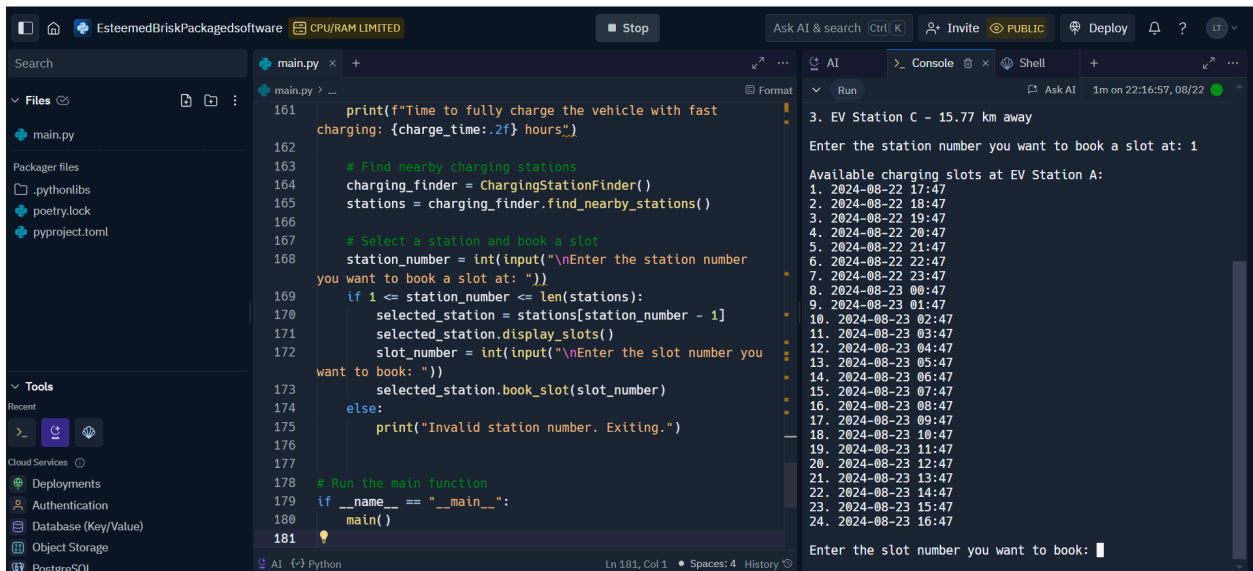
EsteemedBriskPackagedsoftware CPU/RAM LIMITED Stop Ask AI & search Ctrl K Invite PUBLIC Deploy ? LT

Search

Files

main.py

Packager files

.pythonlibs

poetry.lock

pyproject.toml

Tools

Recent

Cloud Services

Deployments

Authentication

Database (Key/Value)

Object Storage

PostgreSQL

main.py × +

main.py > Format

161 print(f"Time to fully charge the vehicle with fast charging: {charge_time:.2f} hours")
162
163 # Find nearby charging stations
164 charging_finder = ChargingStationFinder()
165 stations = charging_finder.find_nearby_stations()
166
167 # Select a station and book a slot
168 station_number = int(input("\nEnter the station number you want to book a slot at: "))
169 if 1 <= station_number <= len(stations):
170 selected_station = stations[station_number - 1]
171 selected_station.display_slots()
172 slot_number = int(input("\nEnter the slot number you want to book: "))
173 selected_station.book_slot(slot_number)
174 else:
175 print("Invalid station number. Exiting.")
176
177
178 # Run the main function
179 if __name__ == "__main__":
180 main()
181

AI Python Ln 181, Col 1 Spaces: 4 History

AI Console × Shell +

Run Ask AI 1m on 22:16:57, 08/22

3. EV Station C - 15.77 km away

Enter the station number you want to book a slot at: 1

Available charging slots at EV Station A:
1. 2024-08-22 17:47
2. 2024-08-22 18:47
3. 2024-08-22 19:47
4. 2024-08-22 20:47
5. 2024-08-22 21:47
6. 2024-08-22 22:47
7. 2024-08-22 23:47
8. 2024-08-23 00:47
9. 2024-08-23 01:47
10. 2024-08-23 02:47
11. 2024-08-23 03:47
12. 2024-08-23 04:47
13. 2024-08-23 05:47
14. 2024-08-23 06:47
15. 2024-08-23 07:47
16. 2024-08-23 08:47
17. 2024-08-23 09:47
18. 2024-08-23 10:47
19. 2024-08-23 11:47
20. 2024-08-23 12:47
21. 2024-08-23 13:47
22. 2024-08-23 14:47
23. 2024-08-23 15:47
24. 2024-08-23 16:47

Enter the slot number you want to book: